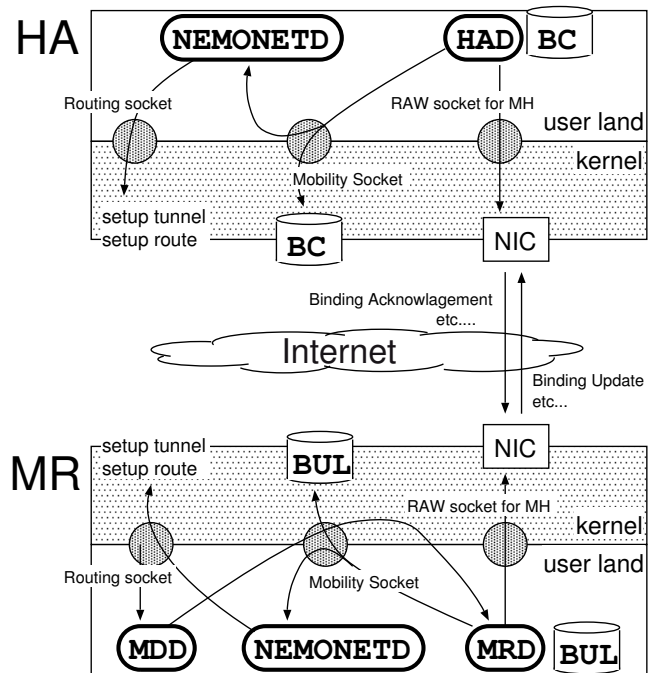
HA
NEMONETD
HAD
BC
Routing socket
RAW socket for MH
user land
kernel
Mobility Socket
setup tunnel
setup route
BC
NIC
Binding Acknowlagement
etc....
Internet
Binding Update
etc...
MR
setup tunnel
setup route
BUL
NIC
RAW socket for MH
kernel
user land
Routing socket
Mobility Socket
MDD
NEMONETD
MRD
BUL